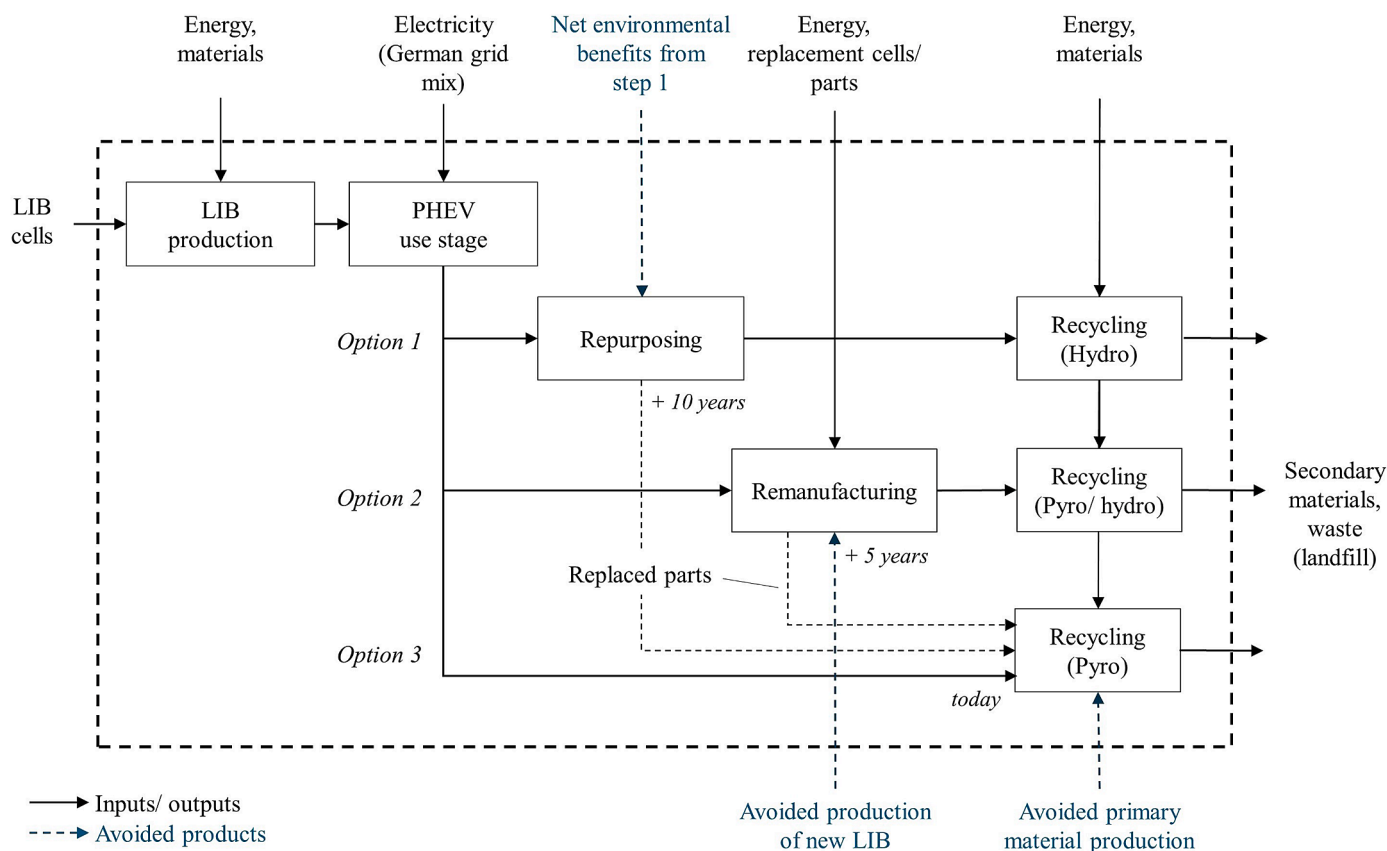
Energy, materials

Electricity (German grid mix)

Net environmental benefits from step 1

Energy, replacement cells/ parts

Energy, materials

LIB cells

LIB production

PHEV use stage

Option 1

Repurposing

Recycling (Hydro)

+ 10 years

Option 2

Remanufacturing

Recycling (Pyro/ hydro)

Secondary materials, waste (landfill)

+ 5 years

Replaced parts

Option 3

Recycling (Pyro)

today

Inputs/ outputs

Avoided products

Avoided production of new LIB

Avoided primary material production